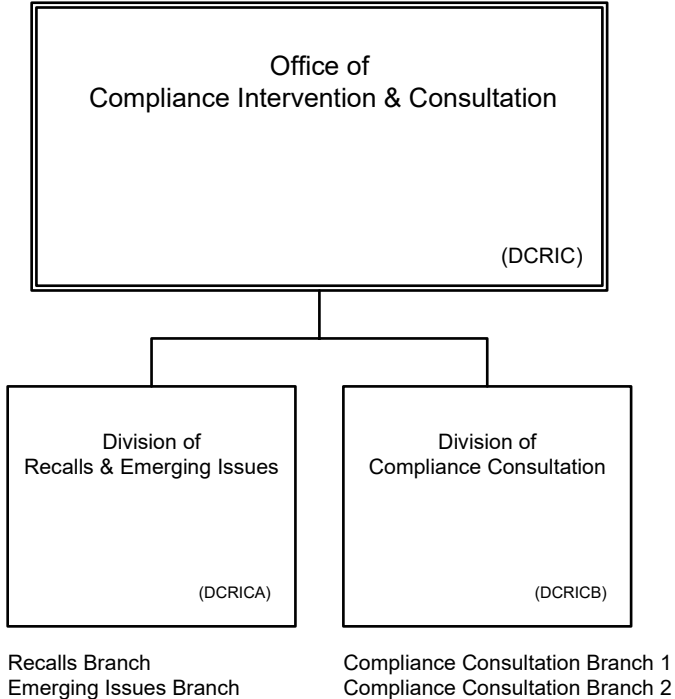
Office of
Compliance Intervention & Consultation

(DCRIC)

Division of
Recalls & Emerging Issues

(DCRICA)

Recalls Branch
Emerging Issues Branch

Division of
Compliance Consultation

(DCRICB)

Compliance Consultation Branch 1
Compliance Consultation Branch 2